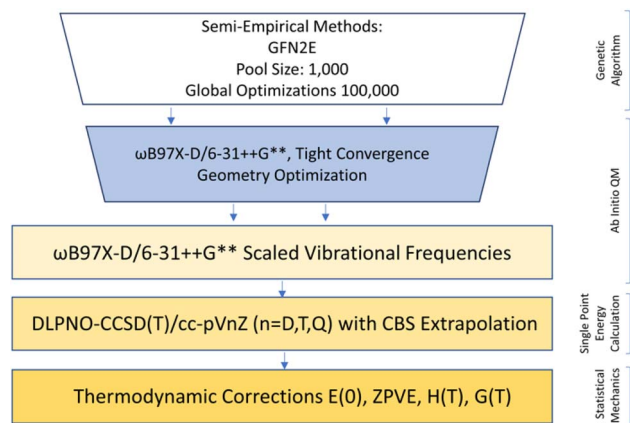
Semi-Empirical Methods:
GFN2E
Pool Size: 1,000
Global Optimizations 100,000

Genetic Algorithm

ωB97X-D/6-31++G**, Tight Convergence
Geometry Optimization

ωB97X-D/6-31++G** Scaled Vibrational Frequencies

Ab Initio QM

DLPNO-CCSD(T)/cc-pVnZ (n=D,T,Q) with CBS Extrapolation

Single Point Energy Calculation

Thermodynamic Corrections E(0), ZPVE, H(T), G(T)

Statistical Mechanics